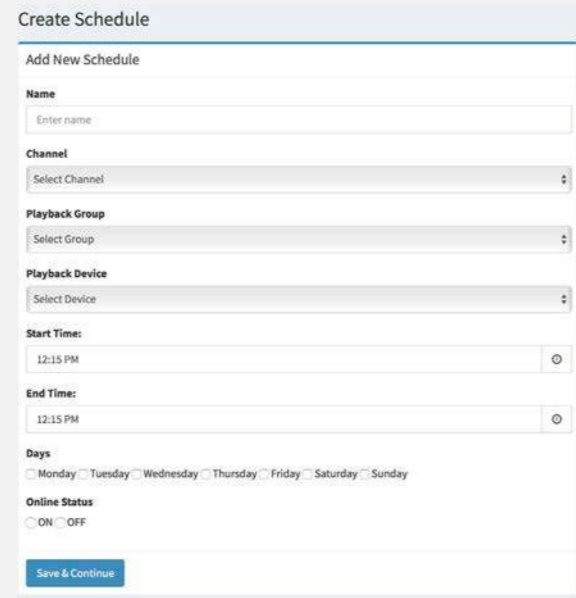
Create Schedule

Add New Schedule

Name

Enter name

Channel

Select Channel

Playback Group

Select Group

Playback Device

Select Device

Start Time:

12:15 PM

End Time:

12:15 PM

Days

Monday Tuesday Wednesday Thursday Friday Saturday Sunday

Online Status

ON OFF

Save & Continue